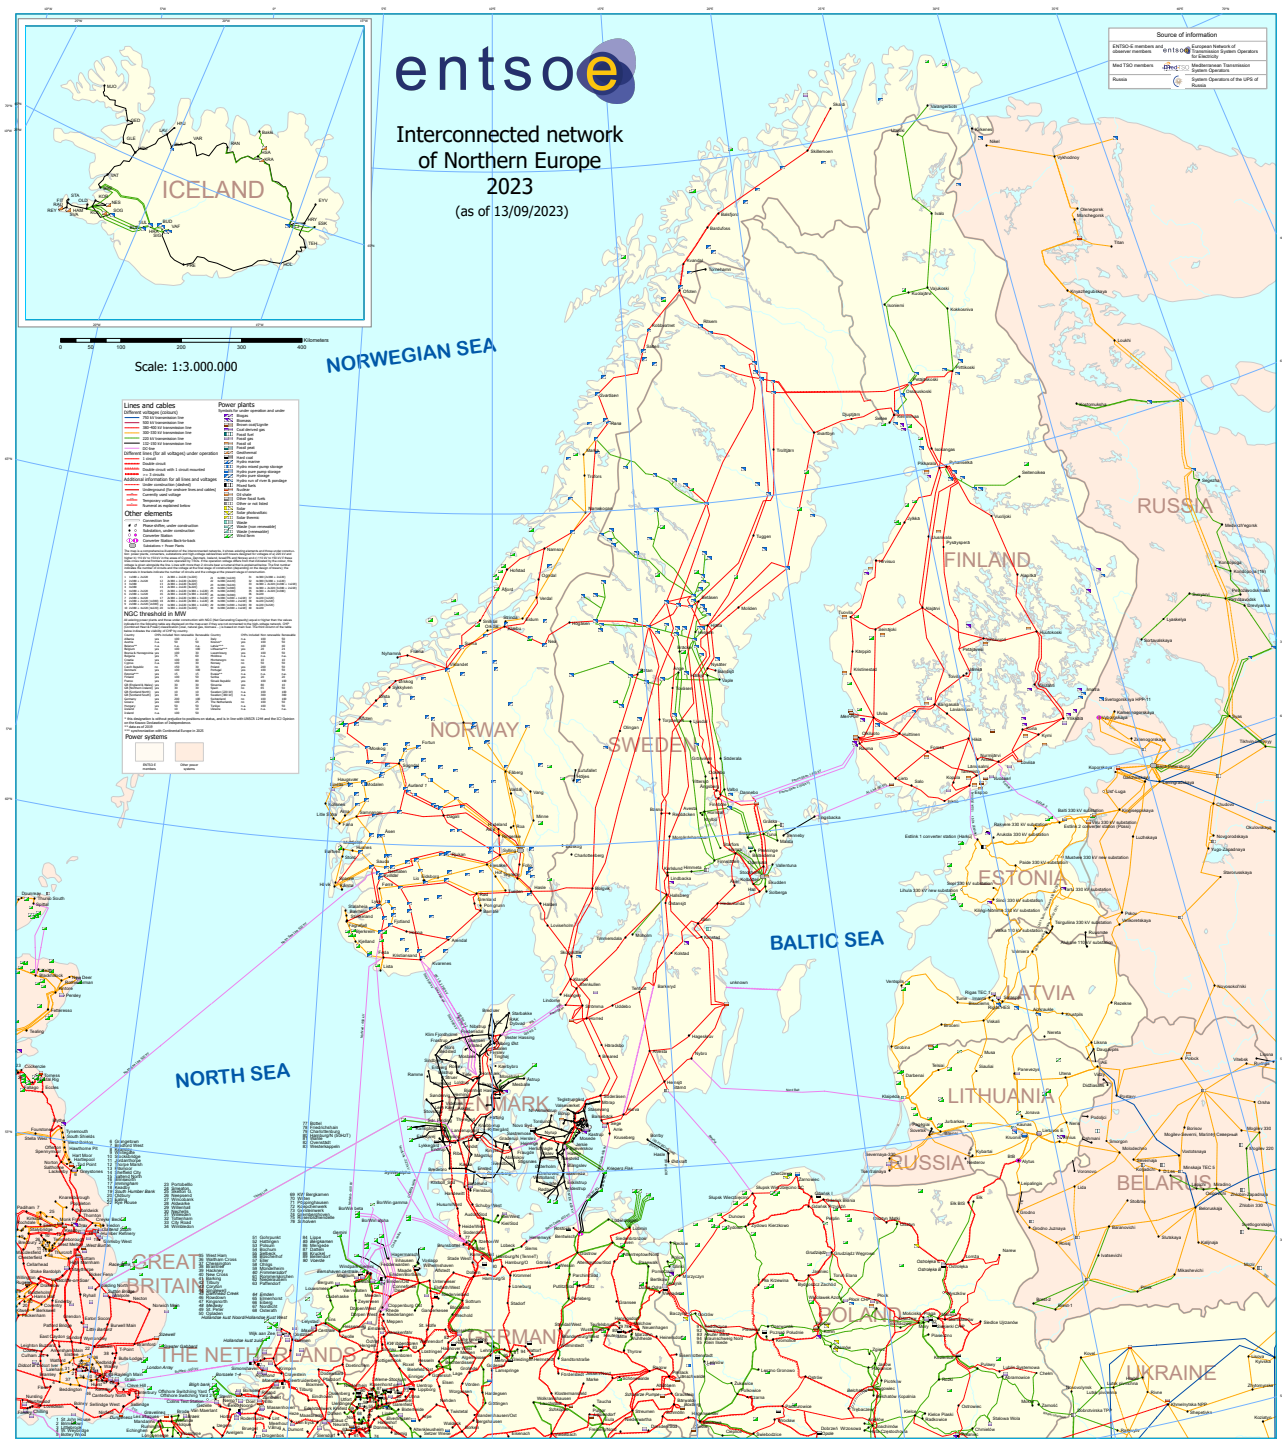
entsoe

Interconnected network of Northern Europe 2023

(as of 13/09/2023)

ICELAND

Scale: 1:3.000.000

Kilometers

0 50 100 200 300 400

NORWEGIAN SEA

NORTH SEA

BALTIC SEA

NORWAY

SWEDEN

FINLAND

RUSSIA

ESTONIA

LATVIA

LITHUANIA

RUSSIA

BELARUS

DENMARK

POLAND

GERMANY

THE NETHERLANDS

GREAT BRITAIN

UKRAINE

Source of information

ENTSO-E members and observer members

European Network of Transmission System Operators for Electricity

Med TSO members

Mediterranean Transmission System Operators

Russia

System Operators of the UPS of Russia

Lines and cables

Power plants

Other elements

NGC threshold in MW

Power systems